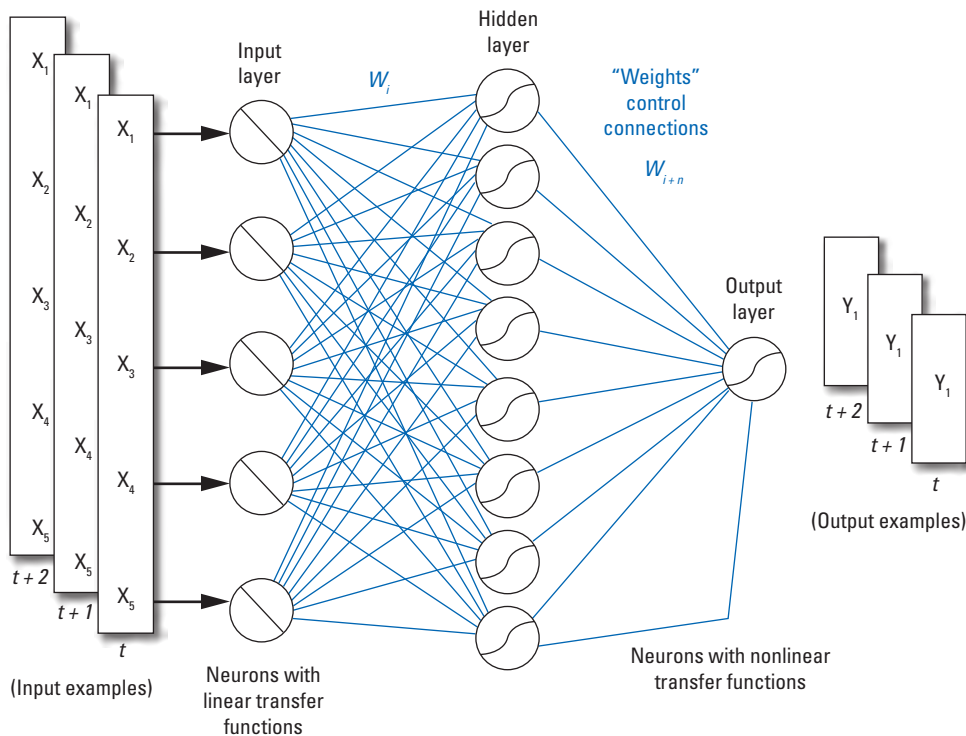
$X_1$
$X_2$
$X_3$
$X_4$
$X_5$
$t + 2$

$X_1$
$X_2$
$X_3$
$X_4$
$X_5$
$t + 1$

$X_1$
$X_2$
$X_3$
$X_4$
$X_5$
$t$

(Input examples)

Input layer

$W_i$

Hidden layer

"Weights" control connections

$W_{i+n}$

Output layer

$Y_1$
$t + 2$
$Y_1$
$t + 1$
$Y_1$
$t$

(Output examples)

Neurons with linear transfer functions

Neurons with nonlinear transfer functions